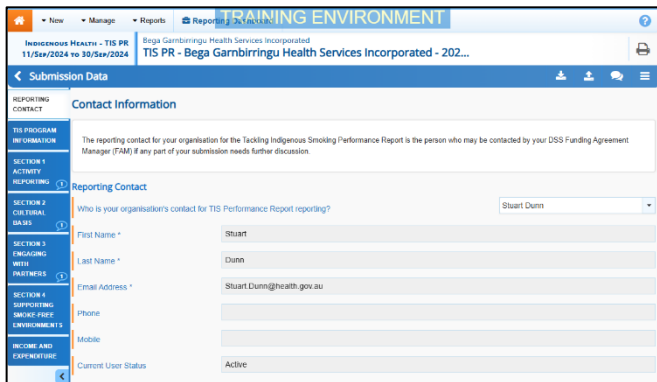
▾ New ▾ Manage ▾ Reports Reporting Services TRAINING ENVIRONMENT

INDIGENOUS HEALTH - TIS PR 11/SEP/2024 TO 30/SEP/2024

Bega Garnbirringu Health Services Incorporated
TIS PR - Bega Garnbirringu Health Services Incorporated - 202...

Submission Data

REPORTING CONTACT

TIS PROGRAM INFORMATION

SECTION 1 ACTIVITY REPORTING 1

SECTION 2 CULTURAL BASIS 1

SECTION 3 ENGAGING WITH PARTNERS 1

SECTION 4 SUPPORTING SMOKE-FREE ENVIRONMENTS

INCOME AND EXPENDITURE

Contact Information

The reporting contact for your organisation for the Tackling Indigenous Smoking Performance Report is the person who may be contacted by your DSS Funding Agreement Manager (FAM) if any part of your submission needs further discussion.

Reporting Contact

Who is your organisation's contact for TIS Performance Report reporting? Stuart Dunn

First Name * Stuart

Last Name * Dunn

Email Address * Stuart.Dunn@health.gov.au

Phone

Mobile

Current User Status Active